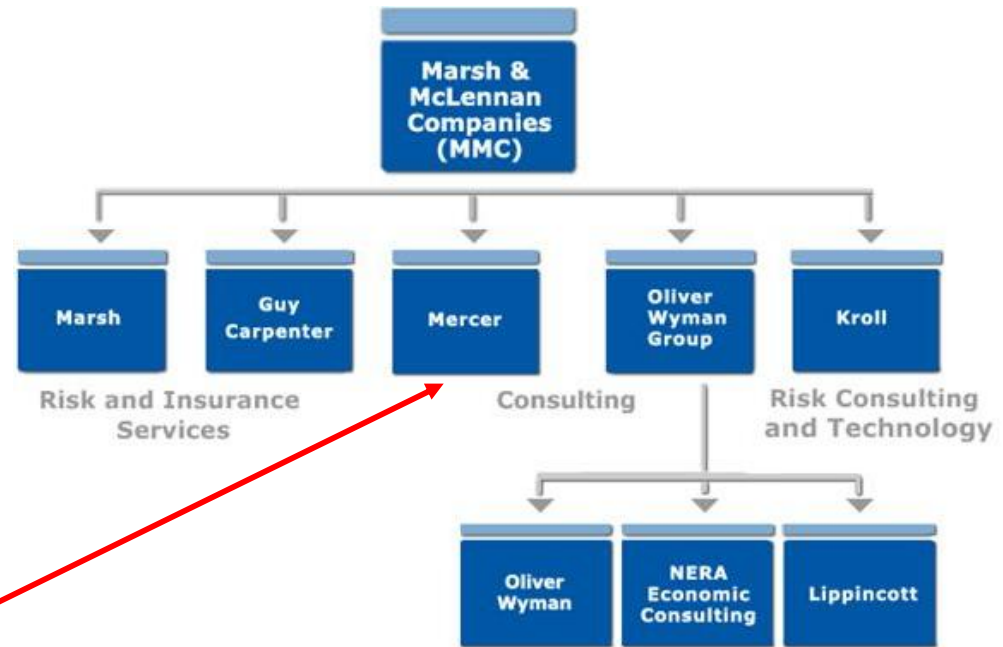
Marsh & McLennan Companies (MMC)

Marsh

Guy Carpenter

Mercer

Oliver Wyman Group

Kroll

Risk and Insurance Services

Consulting

Risk Consulting and Technology

Oliver Wyman

NERA Economic Consulting

Lippincott